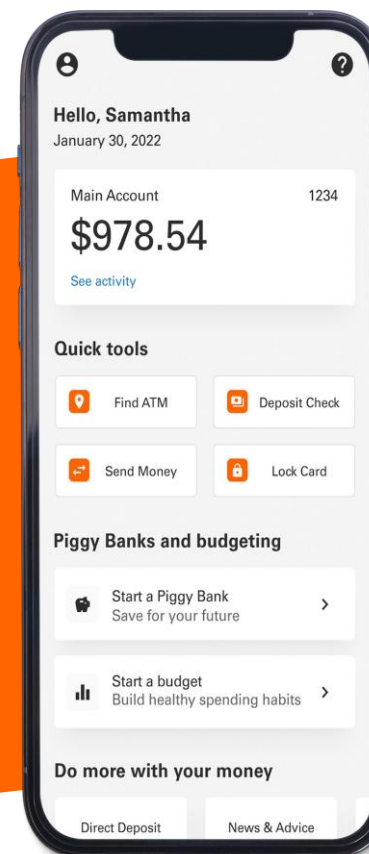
Hello, Samantha
January 30, 2022

Main Account
1234
$978.54
See activity

Quick tools

Find ATM
Deposit Check
Send Money
Lock Card

Piggy Banks and budgeting

Start a Piggy Bank
Save for your future

Start a budget
Build healthy spending habits

Do more with your money

Direct Deposit
News & Advice